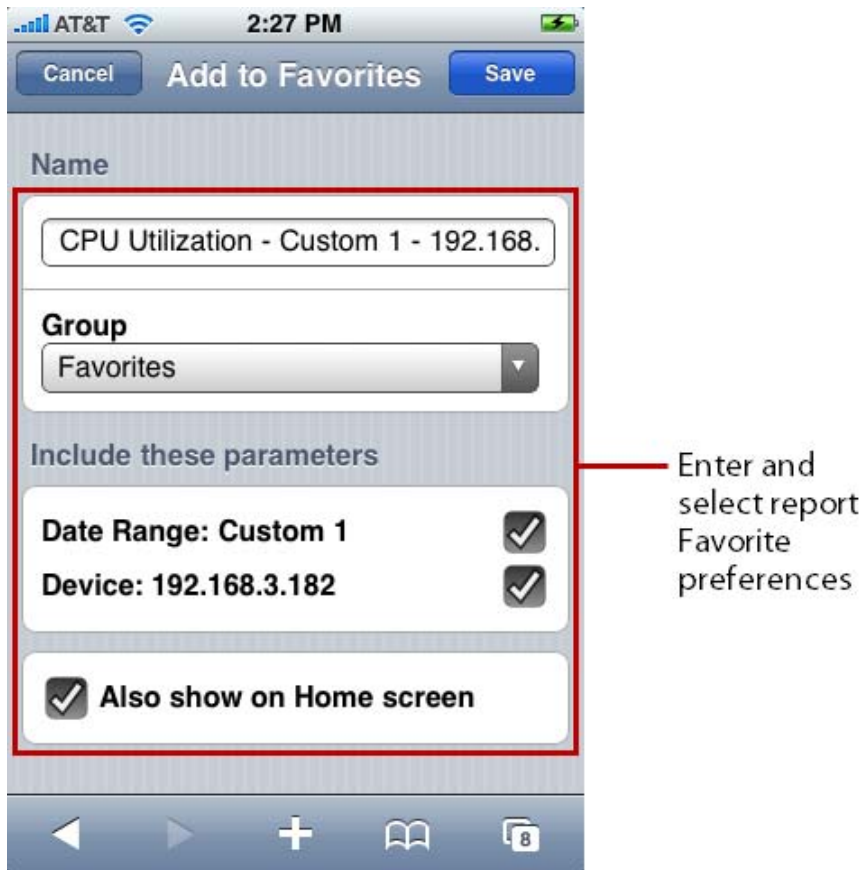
AT&T 2:27 PM

Cancel Add to Favorites Save

Name

CPU Utilization - Custom 1 - 192.168.

Group

Favorites

Include these parameters

Date Range: Custom 1

Device: 192.168.3.182

Also show on Home screen

8

Enter and select report Favorite preferences